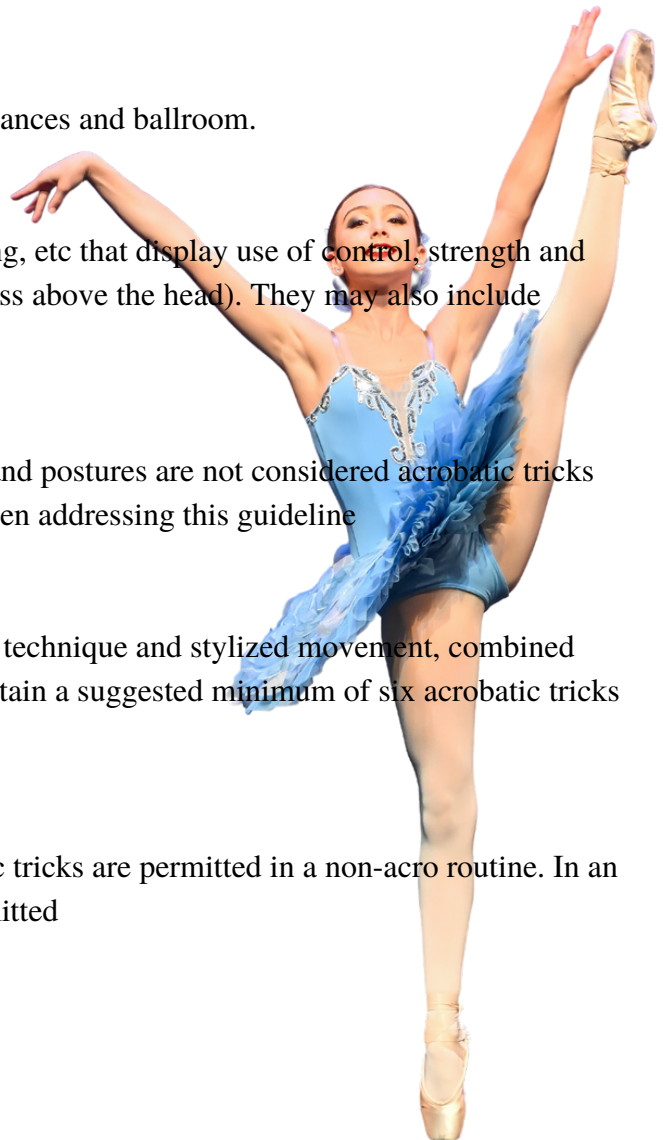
ances and ballroom.

g, etc that display use of control, strength and ss above the head). They may also include

nd postures are not considered acrobatic tricks en addressing this guideline

technique and stylized movement, combined tain a suggested minimum of six acrobatic tricks

c tricks are permitted in a non-acro routine. In an itted